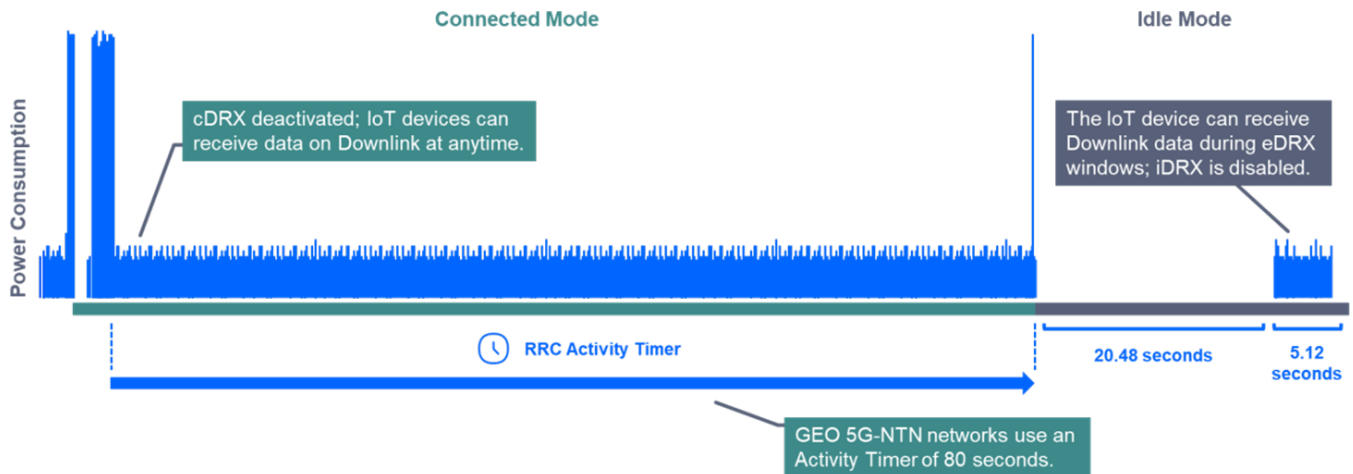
Connected Mode

Idle Mode

Power Consumption

cDRX deactivated; IoT devices can receive data on Downlink at anytime.

The IoT device can receive Downlink data during eDRX windows; iDRX is disabled.

RRC Activity Timer

20.48 seconds

5.12 seconds

GEO 5G-NTN networks use an Activity Timer of 80 seconds.